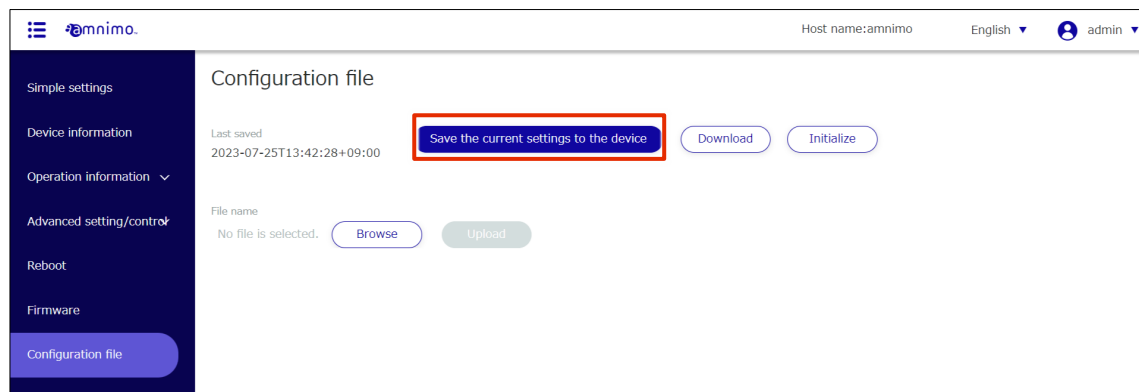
amnimo.

Host name:amnimo English ▼ admin ▼

Simple settings

Device information

Operation information

Advanced setting/control

Reboot

Firmware

Configuration file

Configuration file

Last saved
2023-07-25T13:42:28+09:00

Save the current settings to the device

Download

Initialize

File name
No file is selected.

Browse

Upload